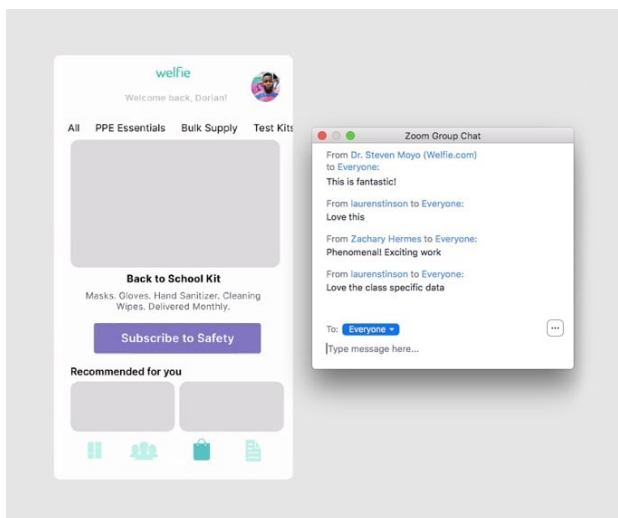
welfie

Welcome back, Dorian!

All PPE Essentials Bulk Supply Test Kits

Back to School Kit

Masks. Gloves. Hand Sanitizer. Cleaning Wipes. Delivered Monthly.

Subscribe to Safety

Recommended for you

Zoom Group Chat

From Dr. Steven Moyo (Welfie.com) to Everyone:
This is fantastic!

From laurenstinson to Everyone:
Love this

From Zachary Hermes to Everyone:
Phenomenal! Exciting work

From laurenstinson to Everyone:
Love the class specific data

To: Everyone

Type message here...